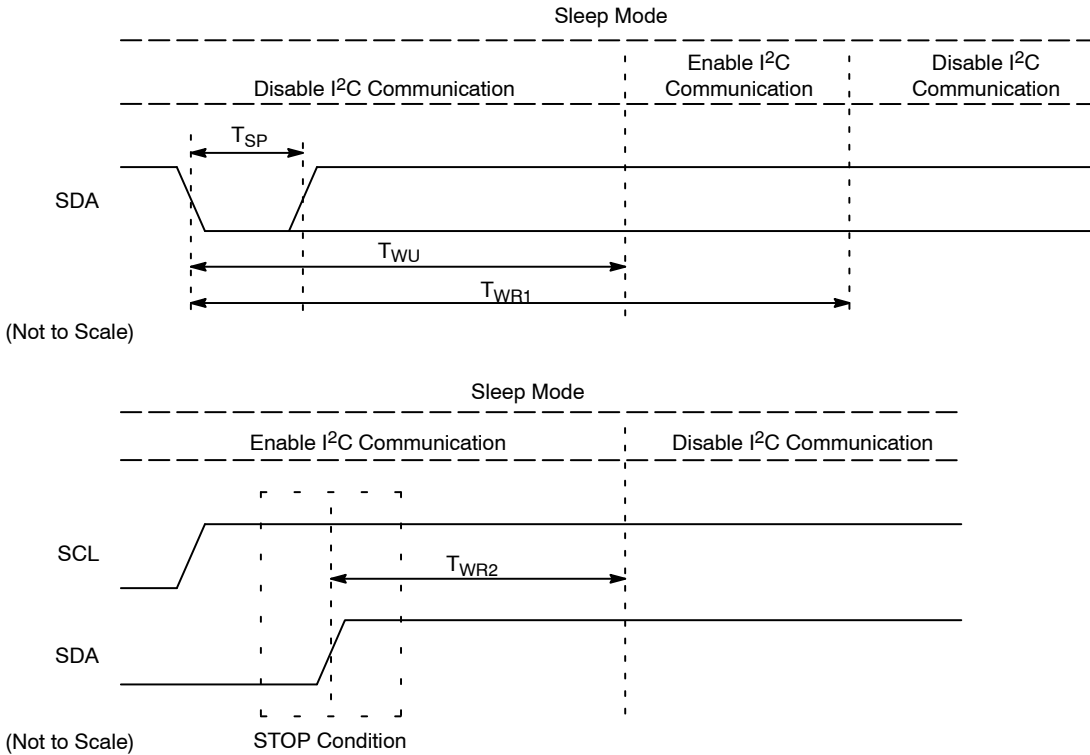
Sleep Mode

Disable I$^2$C Communication

Enable I$^2$C Communication

Disable I$^2$C Communication

$T_{SP}$

SDA

$T_{WU}$

$T_{WR1}$

(Not to Scale)

Sleep Mode

Enable I$^2$C Communication

Disable I$^2$C Communication

SCL

$T_{WR2}$

SDA

(Not to Scale)

STOP Condition